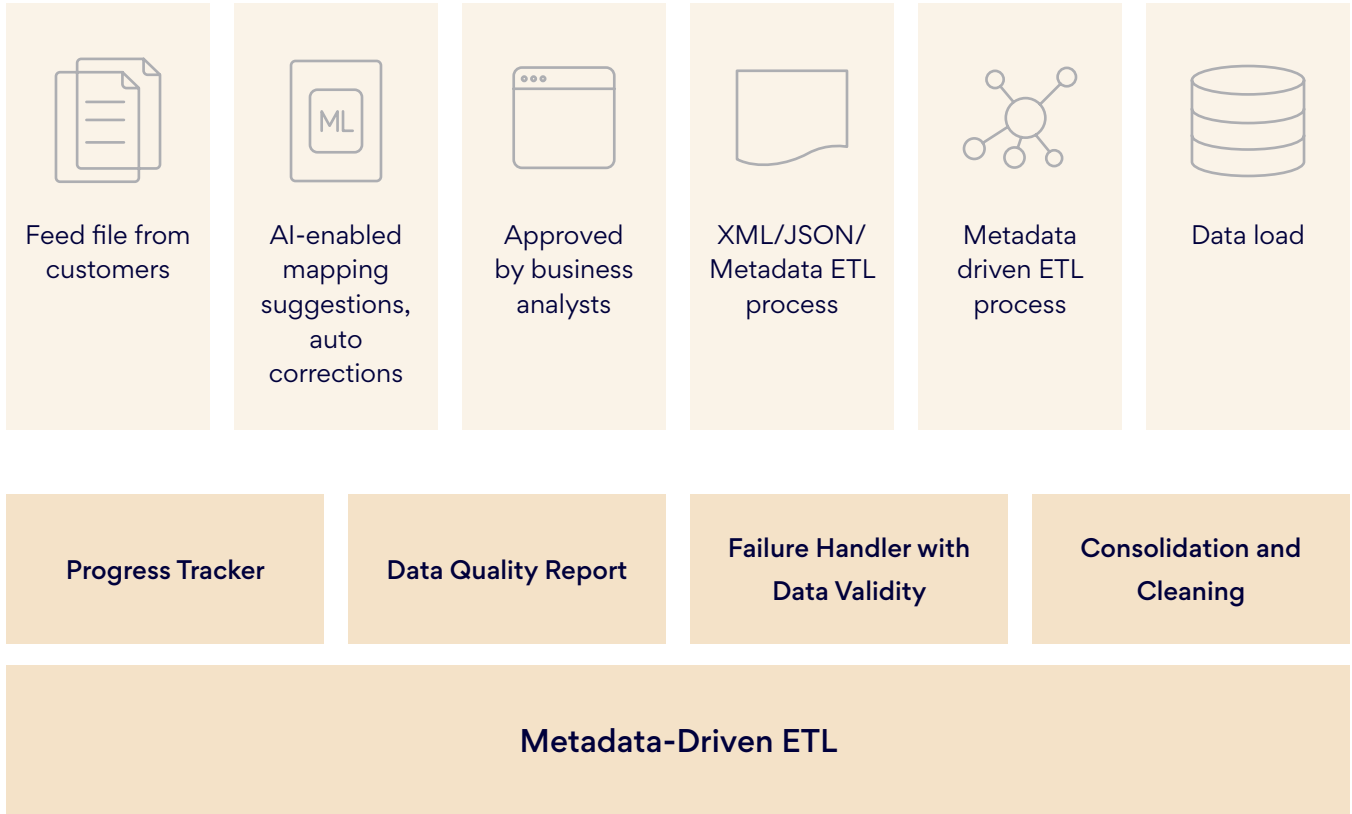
ML

Feed file from customers

AI-enabled mapping suggestions, auto corrections

Approved by business analysts

XML/JSON/ Metadata ETL process

Metadata driven ETL process

Data load

Progress Tracker

Data Quality Report

Failure Handler with Data Validity

Consolidation and Cleaning

Metadata-Driven ETL